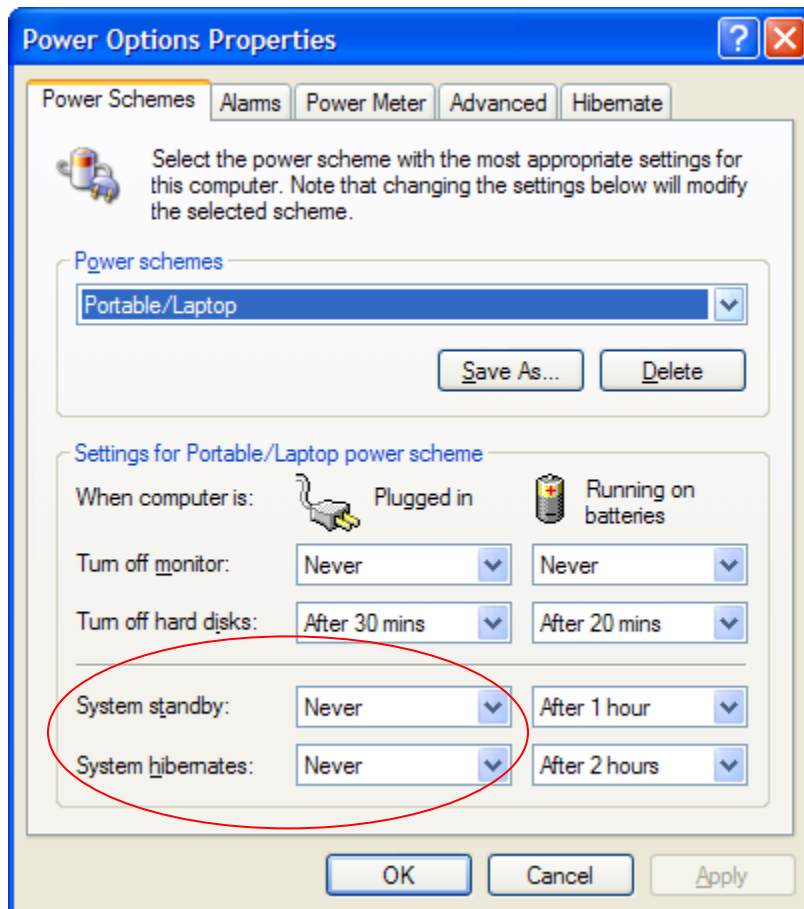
Power Options Properties

?

Power Schemes | Alarms | Power Meter | Advanced | Hibernate

Select the power scheme with the most appropriate settings for this computer. Note that changing the settings below will modify the selected scheme.

Power schemes

Portable/Laptop

Save As... Delete

Settings for Portable/Laptop power scheme

When computer is: Plugged in Running on batteries

Turn off monitor: Never Never

Turn off hard disks: After 30 mins After 20 mins

System standby: Never After 1 hour

System hibernates: Never After 2 hours

OK Cancel Apply